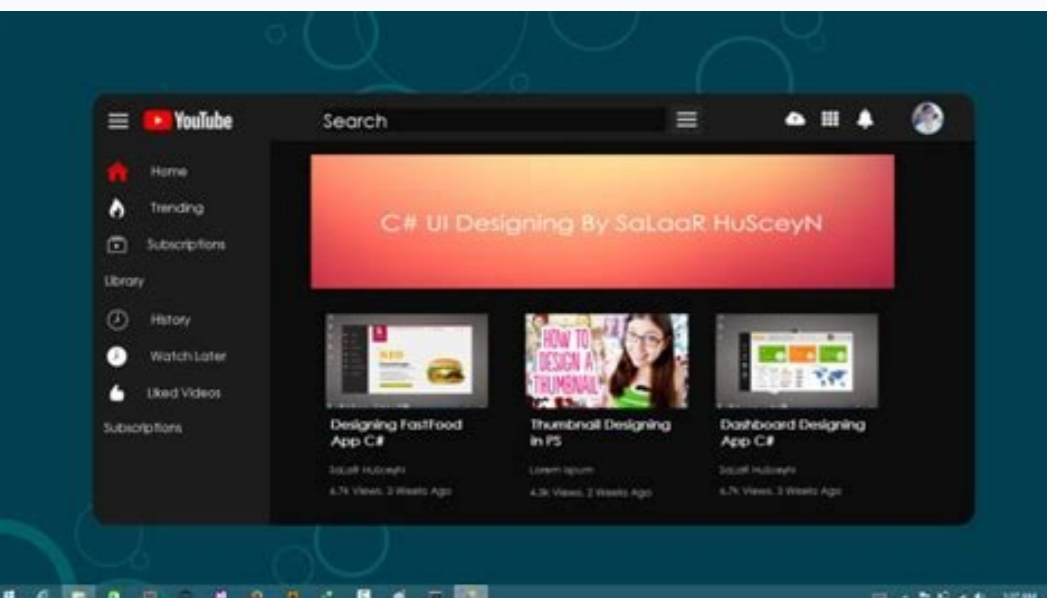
YouTube

Search

Home

Trending

Subscriptions

Library

History

Watch Later

Liked Videos

Subscriptions

C# UI Designing By SaLaaR HuSceyN

HOW TO DESIGN A THUMBNAIL

Designing FastFood App C#

SaLaaR HuSceyN

4.7k Views, 3 Weeks Ago

Thumbnail Designing in PS

Lorem Ipsum

4.3k Views, 2 Weeks Ago

Dashboard Designing App C#

SaLaaR HuSceyN

4.7k Views, 3 Weeks Ago